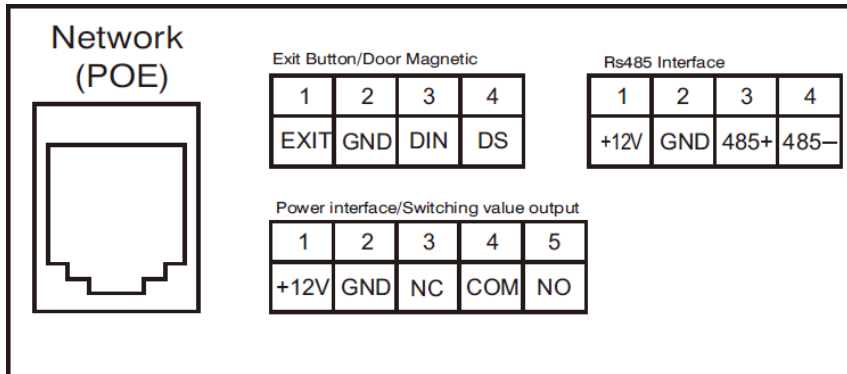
Network
(POE)

Exit Button/Door Magnetic

| 1 | 2 | 3 | 4 |
|---|---|---|---|
| EXIT | GND | DIN | DS |

Rs485 Interface

| 1 | 2 | 3 | 4 |
|---|---|---|---|
| +12V | GND | 485+ | 485– |

Power interface/Switching value output

| 1 | 2 | 3 | 4 | 5 |
|---|---|---|---|---|
| +12V | GND | NC | COM | NO |